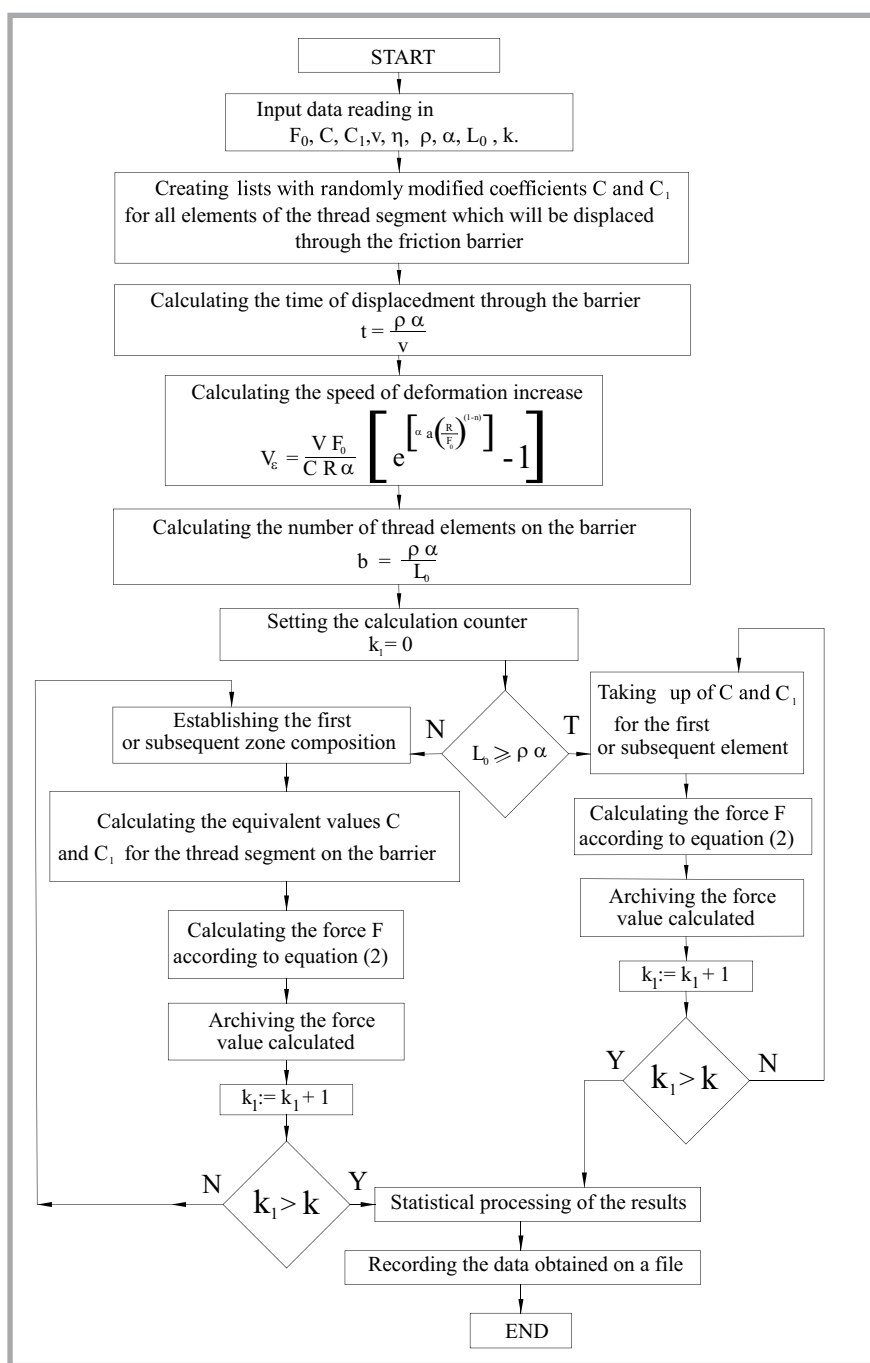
START

Input data reading in $F_0$, C, $C_1$, v, η, ρ, α, $L_0$, k.

Creating lists with randomly modified coefficients C and $C_1$ for all elements of the thread segment which will be displaced through the friction barrier

Calculating the time of displacedment through the barrier
$t = \frac{\rho \alpha}{v}$

Calculating the speed of deformation increase
$V_\varepsilon = \frac{V F_0}{C R \alpha} \left[ e^{\left[ \alpha a \left(\frac{R}{F_0}\right)^{(1-n)} \right]} - 1 \right]$

Calculating the number of thread elements on the barrier
$b = \frac{\rho \alpha}{L_0}$

Setting the calculation counter
$k_1 = 0$

$L_0 \geqslant \rho \alpha$

N

T

Establishing the first or subsequent zone composition

Calculating the equivalent values C and $C_1$ for the thread segment on the barrier

Calculating the force F according to equation (2)

Archiving the force value calculated

$k_1 := k_1 + 1$

$k_1 > k$

N

Y

Taking up of C and $C_1$ for the first or subsequent element

Calculating the force F according to equation (2)

Archiving the force value calculated

$k_1 := k_1 + 1$

$k_1 > k$

Y

N

Statistical processing of the results

Recording the data obtained on a file

END